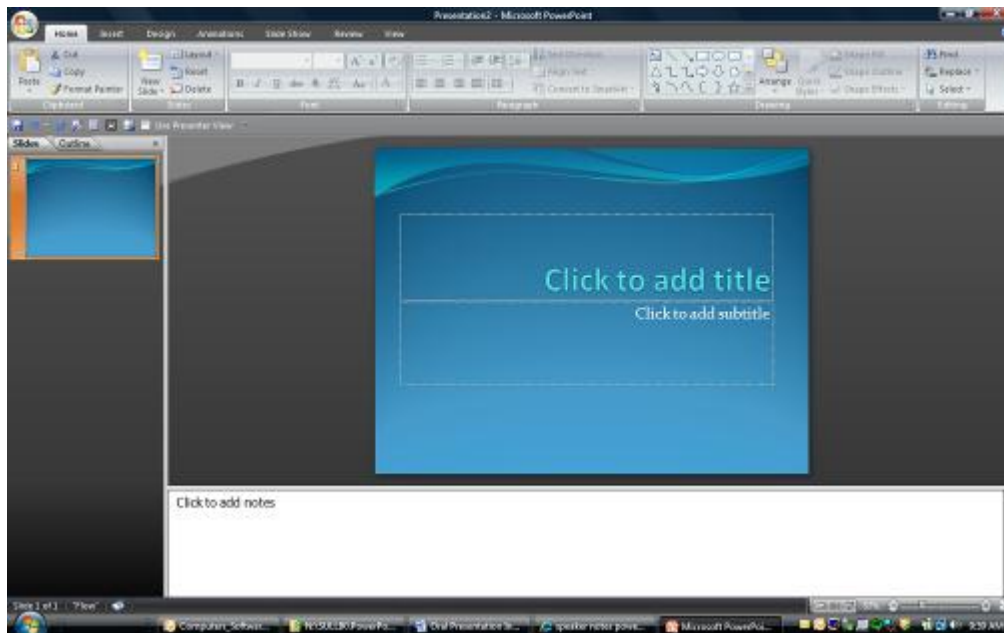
Presentation2 - Microsoft PowerPoint

Home Insert Design Animations Slide Show Review View

Cut
Copy
Paste
Format Painter
Clipboard

Layout
Reset
New Slide
Delete
Slides

Font

Paragraph

Drawing
Arrange
Quick Styles
Shape Fill
Shape Outline
Shape Effects

Find
Replace
Select
Editing

Use Presenter View

Slides Outline

1

Click to add title

Click to add subtitle

Click to add notes

Slide 1 of 1 "Flow"

Computers_Softwar... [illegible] PowerPo... Oral Presentation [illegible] speaker notes powe... Microsoft PowerPoi...

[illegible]